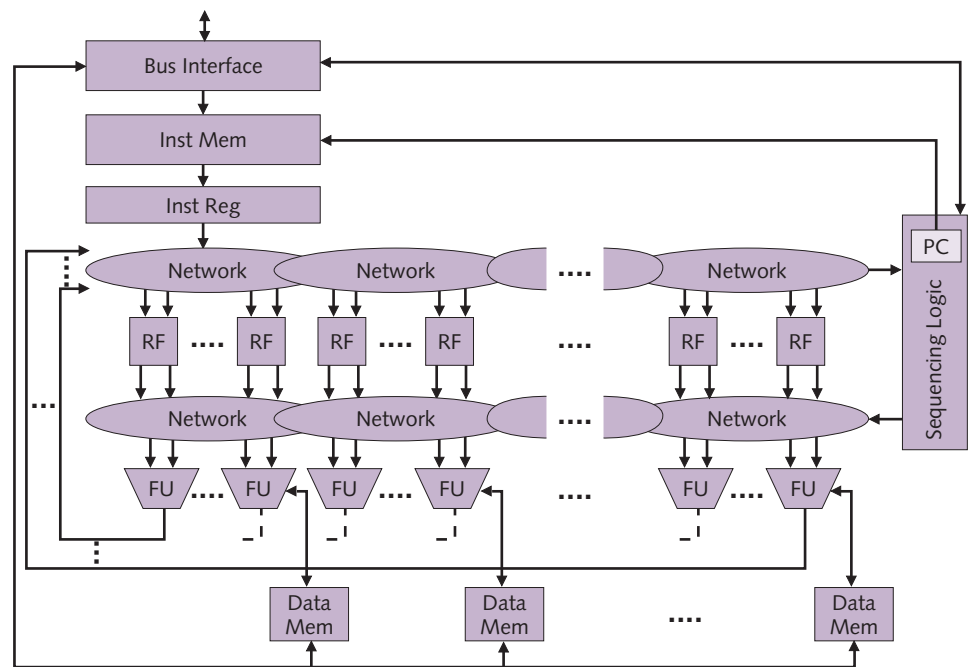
Bus Interface

Inst Mem

Inst Reg

PC

Sequencing Logic

Network Network .... Network

RF .... RF RF .... RF .... RF .... RF

Network Network .... Network

FU .... FU FU .... FU .... FU .... FU

Data Mem

Data Mem

....

Data Mem